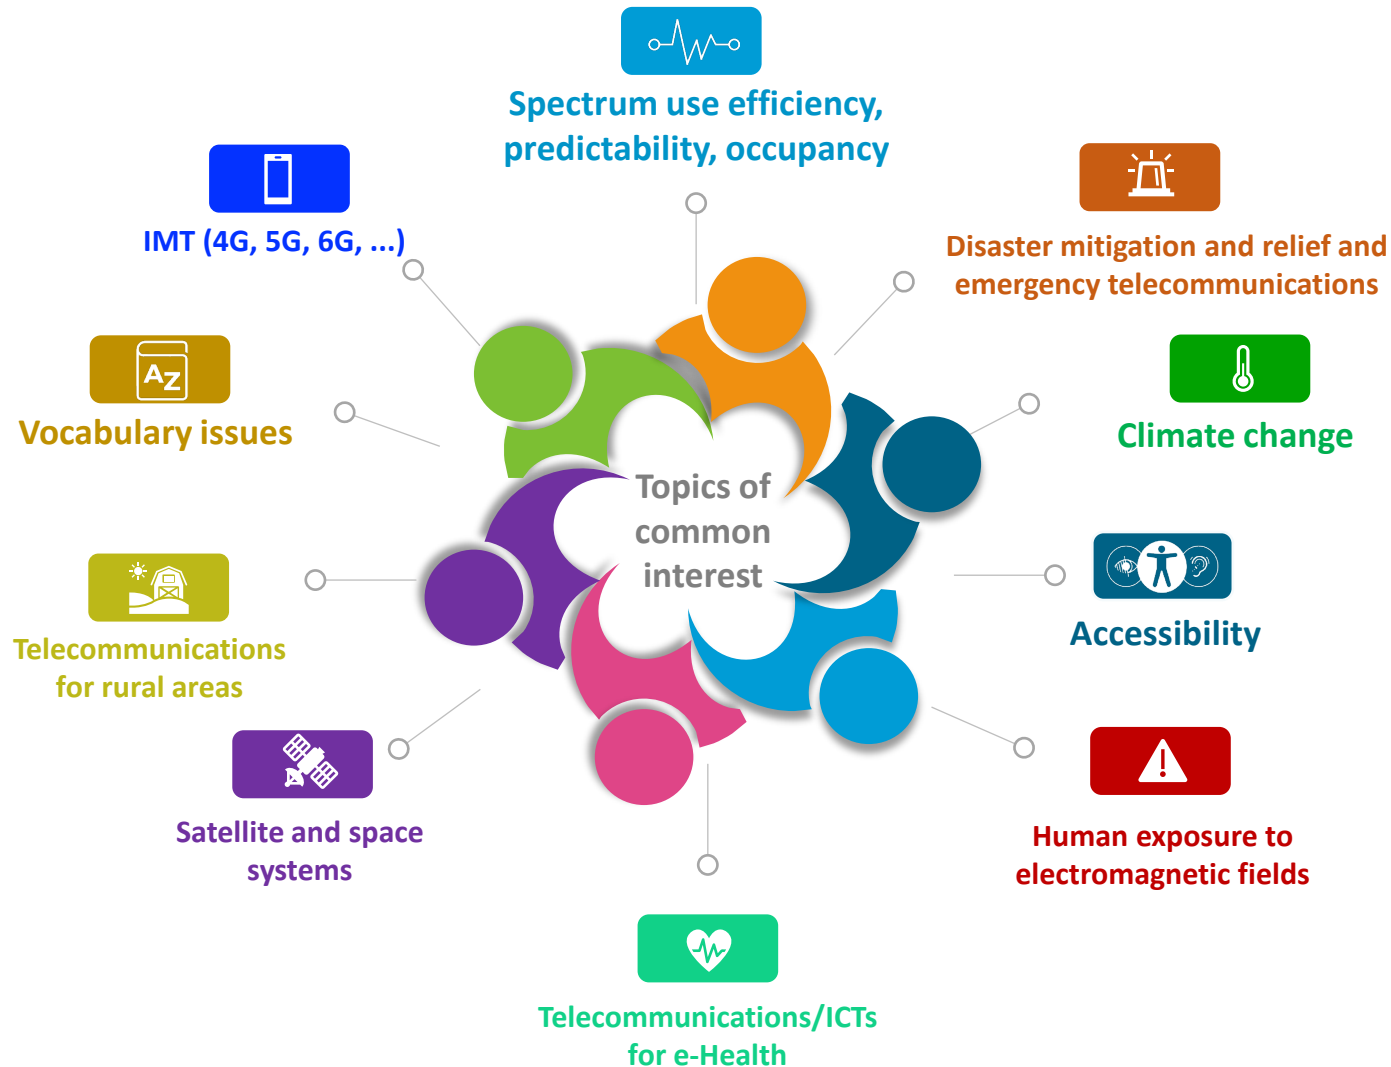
Spectrum use efficiency, predictability, occupancy

IMT (4G, 5G, 6G, ...)

Disaster mitigation and relief and emergency telecommunications

AZ

Vocabulary issues

Climate change

Topics of common interest

Accessibility

Telecommunications for rural areas

Satellite and space systems

Human exposure to electromagnetic fields

Telecommunications/ICTs for e-Health